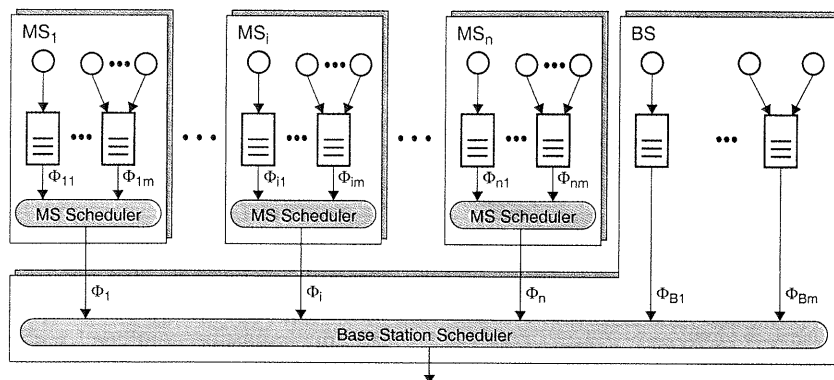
$MS_1$

$\Phi_{11}$ $\Phi_{1m}$

MS Scheduler

$MS_i$

$\Phi_{i1}$ $\Phi_{im}$

MS Scheduler

$MS_n$

$\Phi_{n1}$ $\Phi_{nm}$

MS Scheduler

BS

$\Phi_1$ $\Phi_i$ $\Phi_n$ $\Phi_{B1}$ $\Phi_{Bm}$

Base Station Scheduler